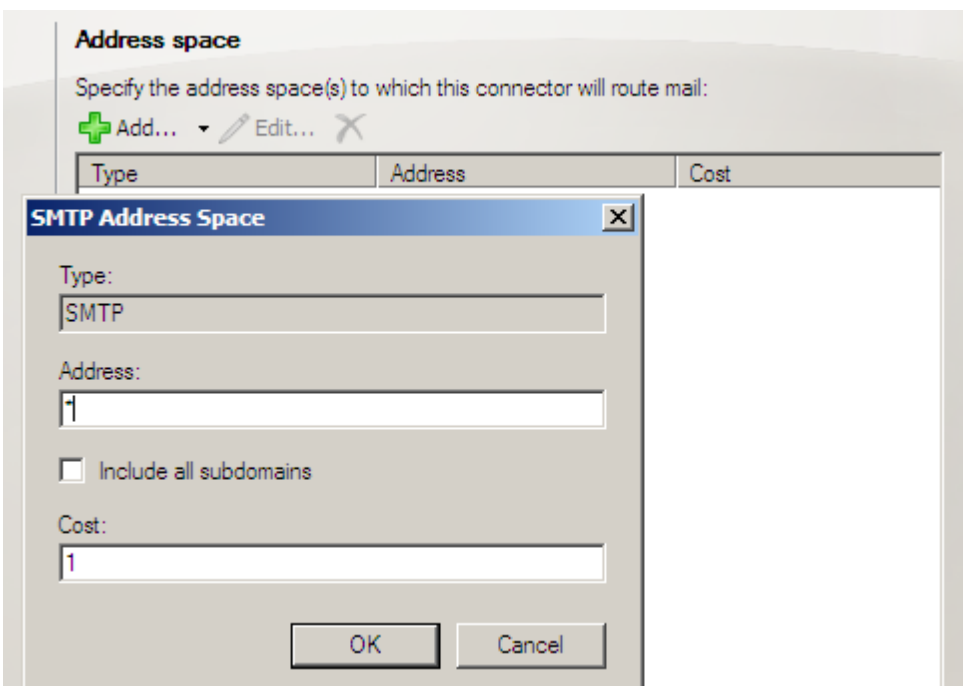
Address space

Specify the address space(s) to which this connector will route mail:

Add... Edit...

| Type | Address | Cost |
|---|---|---|

SMTP Address Space

Type:

SMTP

Address:

*

Include all subdomains

Cost:

1

OK

Cancel